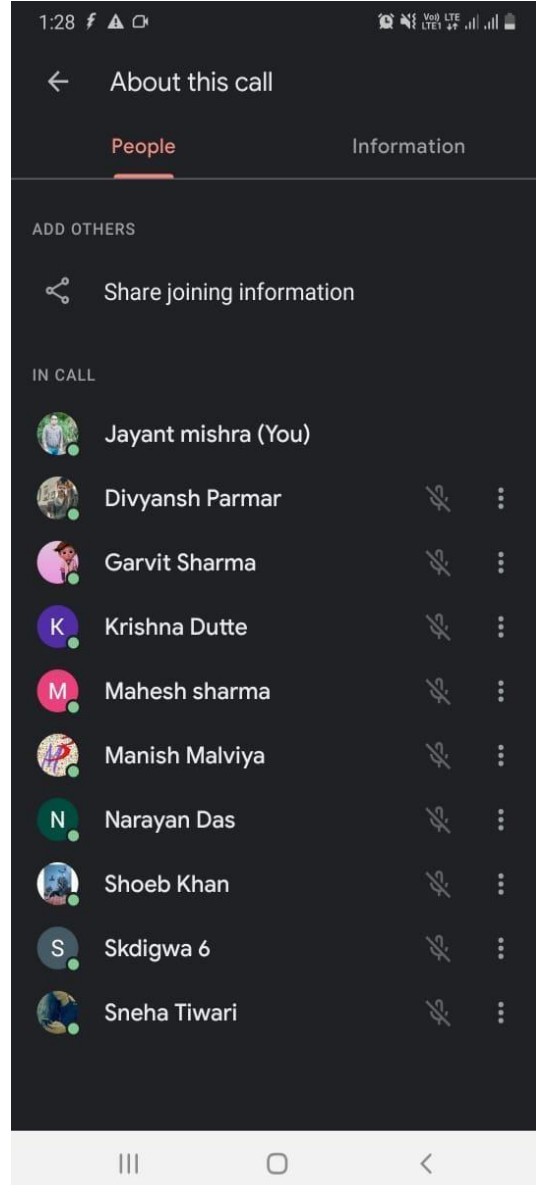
1:28

Vo) LTE LTE1

About this call

People

Information

ADD OTHERS

Share joining information

IN CALL

Jayant mishra (You)

Divyansh Parmar

Garvit Sharma

K Krishna Dutte

M Mahesh sharma

Manish Malviya

N Narayan Das

Shoeb Khan

S Skdigwa 6

Sneha Tiwari